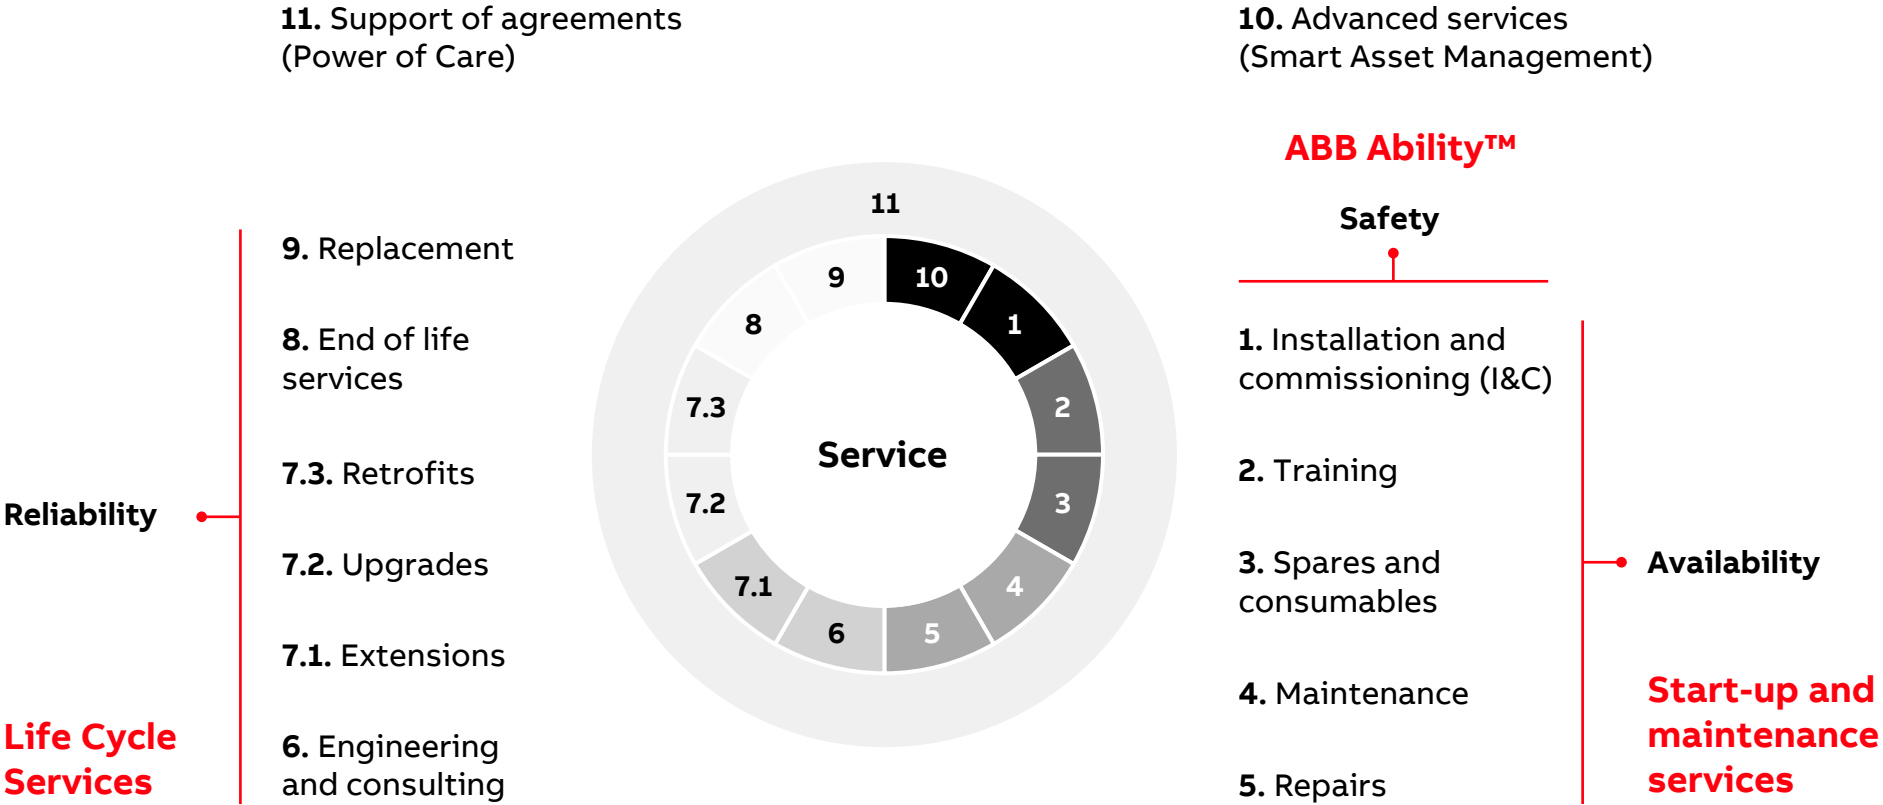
**11.** Support of agreements (Power of Care)

**10.** Advanced services (Smart Asset Management)

ABB Ability™

Safety

**9.** Replacement

**8.** End of life services

**7.3.** Retrofits

**7.2.** Upgrades

**7.1.** Extensions

**6.** Engineering and consulting

Reliability

Life Cycle Services

11

9

10

8

1

7.3

2

Service

7.2

3

7.1

4

6

5

**1.** Installation and commissioning (I&C)

**2.** Training

**3.** Spares and consumables

**4.** Maintenance

**5.** Repairs

Availability

Start-up and maintenance services